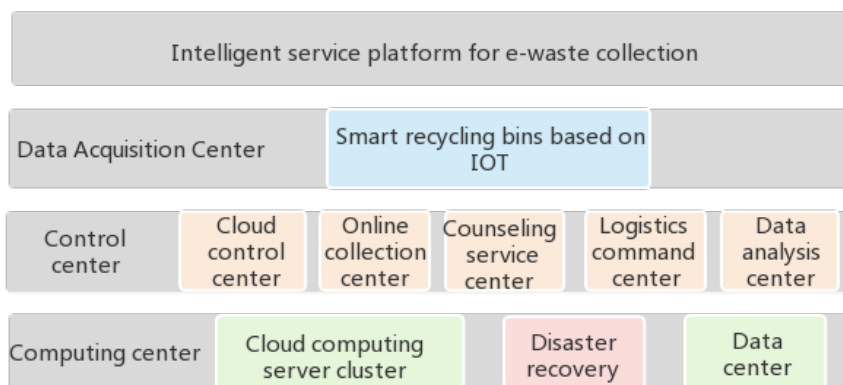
Intelligent service platform for e-waste collection

Data Acquisition Center

Smart recycling bins based on IOT

Control center

Cloud control center

Online collection center

Counseling service center

Logistics command center

Data analysis center

Computing center

Cloud computing server cluster

Disaster recovery

Data center